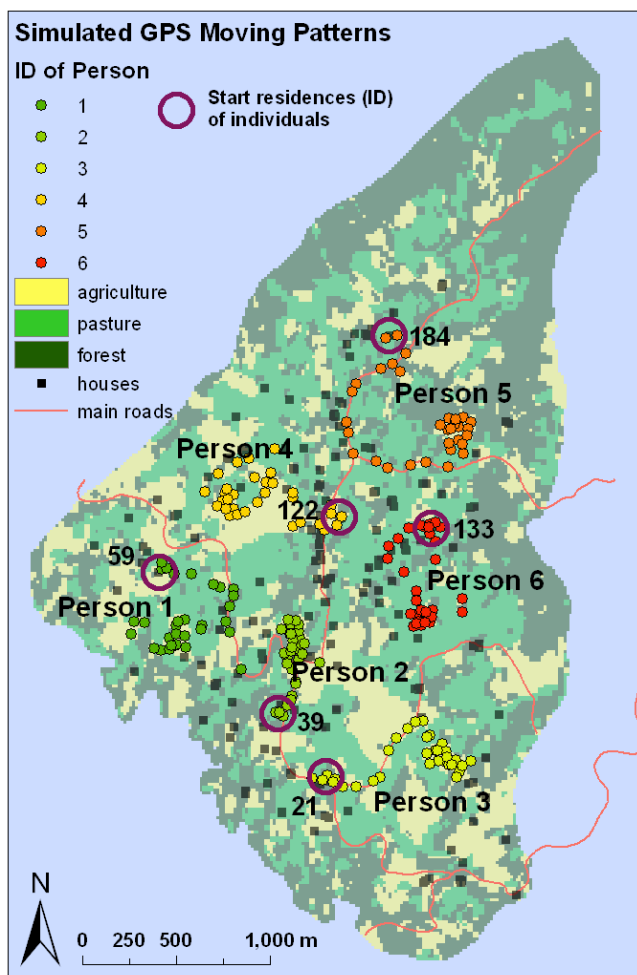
Simulated GPS Moving Patterns

ID of Person

1
2
3
4
5
6

Start residences (ID) of individuals

agriculture
pasture
forest
houses
main roads

184
Person 5
Person 4
122
133
59
Person 6
Person 1
Person 2
39
21
Person 3

N

0 250 500 1,000 m